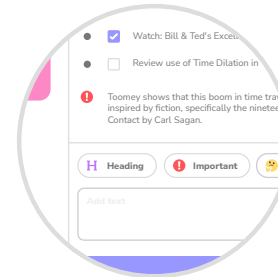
Watch: Bill & Ted's Excell

Review use of Time Dilation in

Toomey shows that this boom in time trav inspired by fiction, specifically the ninetee Contact by Carl Sagan.

H Heading

Important

Add text